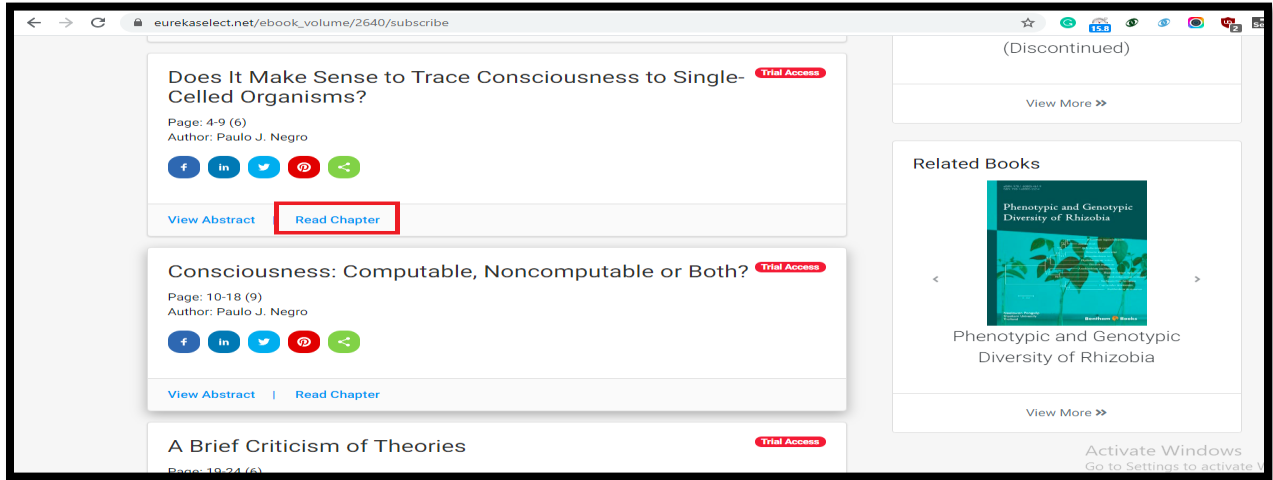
eurekaselect.net/ebook_volume/2640/subscribe

15.8

Does It Make Sense to Trace Consciousness to Single-Celled Organisms?

Trial Access

Page: 4-9 (6)
Author: Paulo J. Negro

View Abstract | Read Chapter

Consciousness: Computable, Noncomputable or Both?

Trial Access

Page: 10-18 (9)
Author: Paulo J. Negro

View Abstract | Read Chapter

A Brief Criticism of Theories

Trial Access

Page: 19-24 (6)

(Discontinued)

View More »

Related Books

Phenotypic and Genotypic Diversity of Rhizobia

Bentham Books

Phenotypic and Genotypic Diversity of Rhizobia

View More »

Activate Windows
Go to Settings to activate W